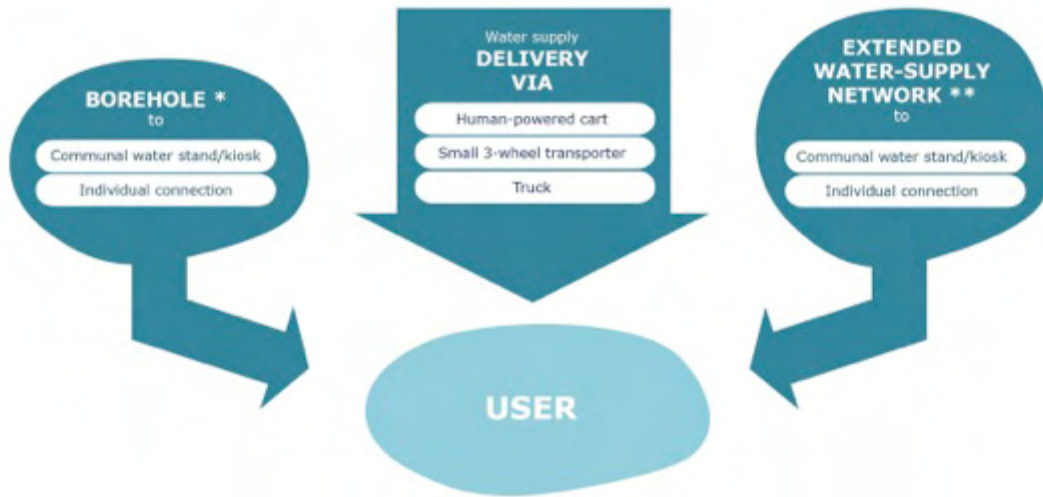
BOREHOLE *
to

Communal water stand/kiosk

Individual connection

Water supply
DELIVERY
VIA

Human-powered cart

Small 3-wheel transporter

Truck

EXTENDED
WATER-SUPPLY
NETWORK **
to

Communal water stand/kiosk

Individual connection

USER